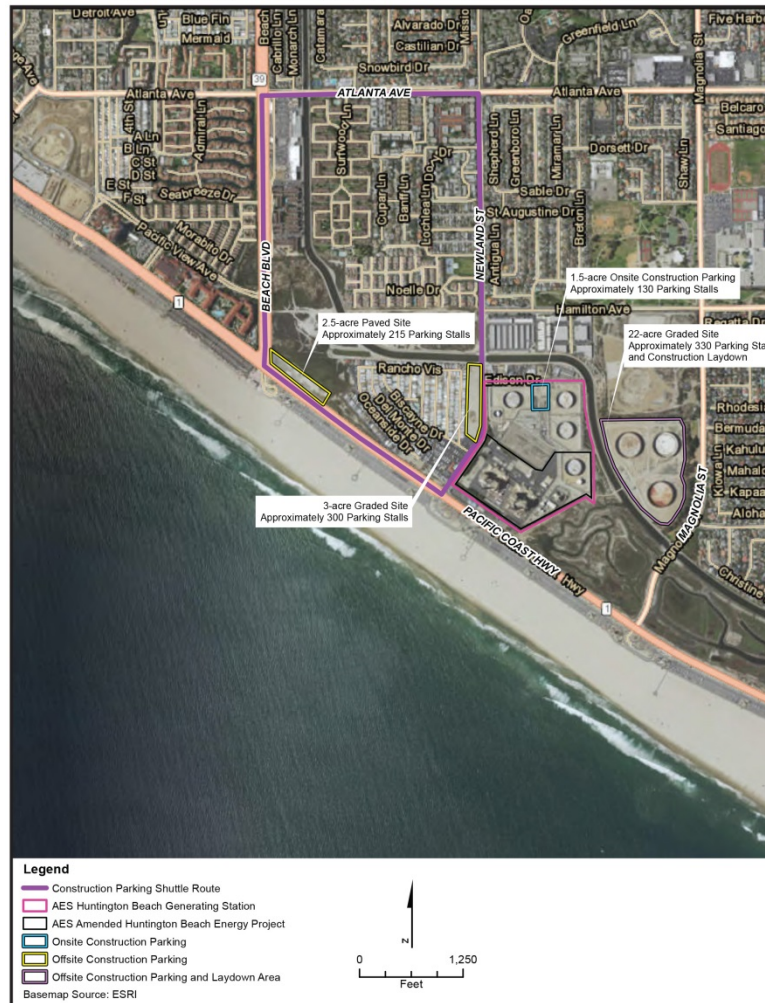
Detroit Ave
Blue Fin
Mermaid
Beach
Cabrillo Ln
Monarch Ln
Catamaran
Alvarado Dr
Castilian Dr
Mission
Snowbird Dr
Greenfield Ln
Five Harbo
Magnolia St
39
Atlanta Ave
ATLANTA AVE
Atlanta Ave
Belcaro
Santiago
Admiral Ln
A Ln
B Ln
C St
D St
E St
F St
Seabreeze Dr
Morabito Dr
Pacific View Ave
Surfwood Ln
Cupar Ln
Banff Ln
Lochlea Ln
Dory Dr
Shepherd Ln
Greenboro Ln
Miramar Ln
Dorsett Dr
Shaw Ln
Sable Dr
St Augustine Dr
Artigua Ln
Breton Ln
BEACH BLVD
NEWLAND ST
Noelle Dr
1
1.5-acre Onsite Construction Parking
Approximately 130 Parking Stalls
Hamilton Ave
2.5-acre Paved Site
Approximately 215 Parking Stalls
22-acre Graded Site
Approximately 330 Parking Sta
and Construction Laydown
Rancho Vis
Edison Dr
Biscayne Dr
Del Monte Dr
Oceanside Dr
Rhodesi
Bermuda
Kahulu
Mahalo
Kiowa Ln
Kapaa
Aloha
MAGNOLIA ST
Magnolia St
3-acre Graded Site
Approximately 300 Parking Stalls
PACIFIC COAST HWY
Hwy
1
Christine
Legend
Construction Parking Shuttle Route
AES Huntington Beach Generating Station
AES Amended Huntington Beach Energy Project
Onsite Construction Parking
Offsite Construction Parking
Offsite Construction Parking and Laydown Area
Basemap Source: ESRI
N
0
1,250
Feet